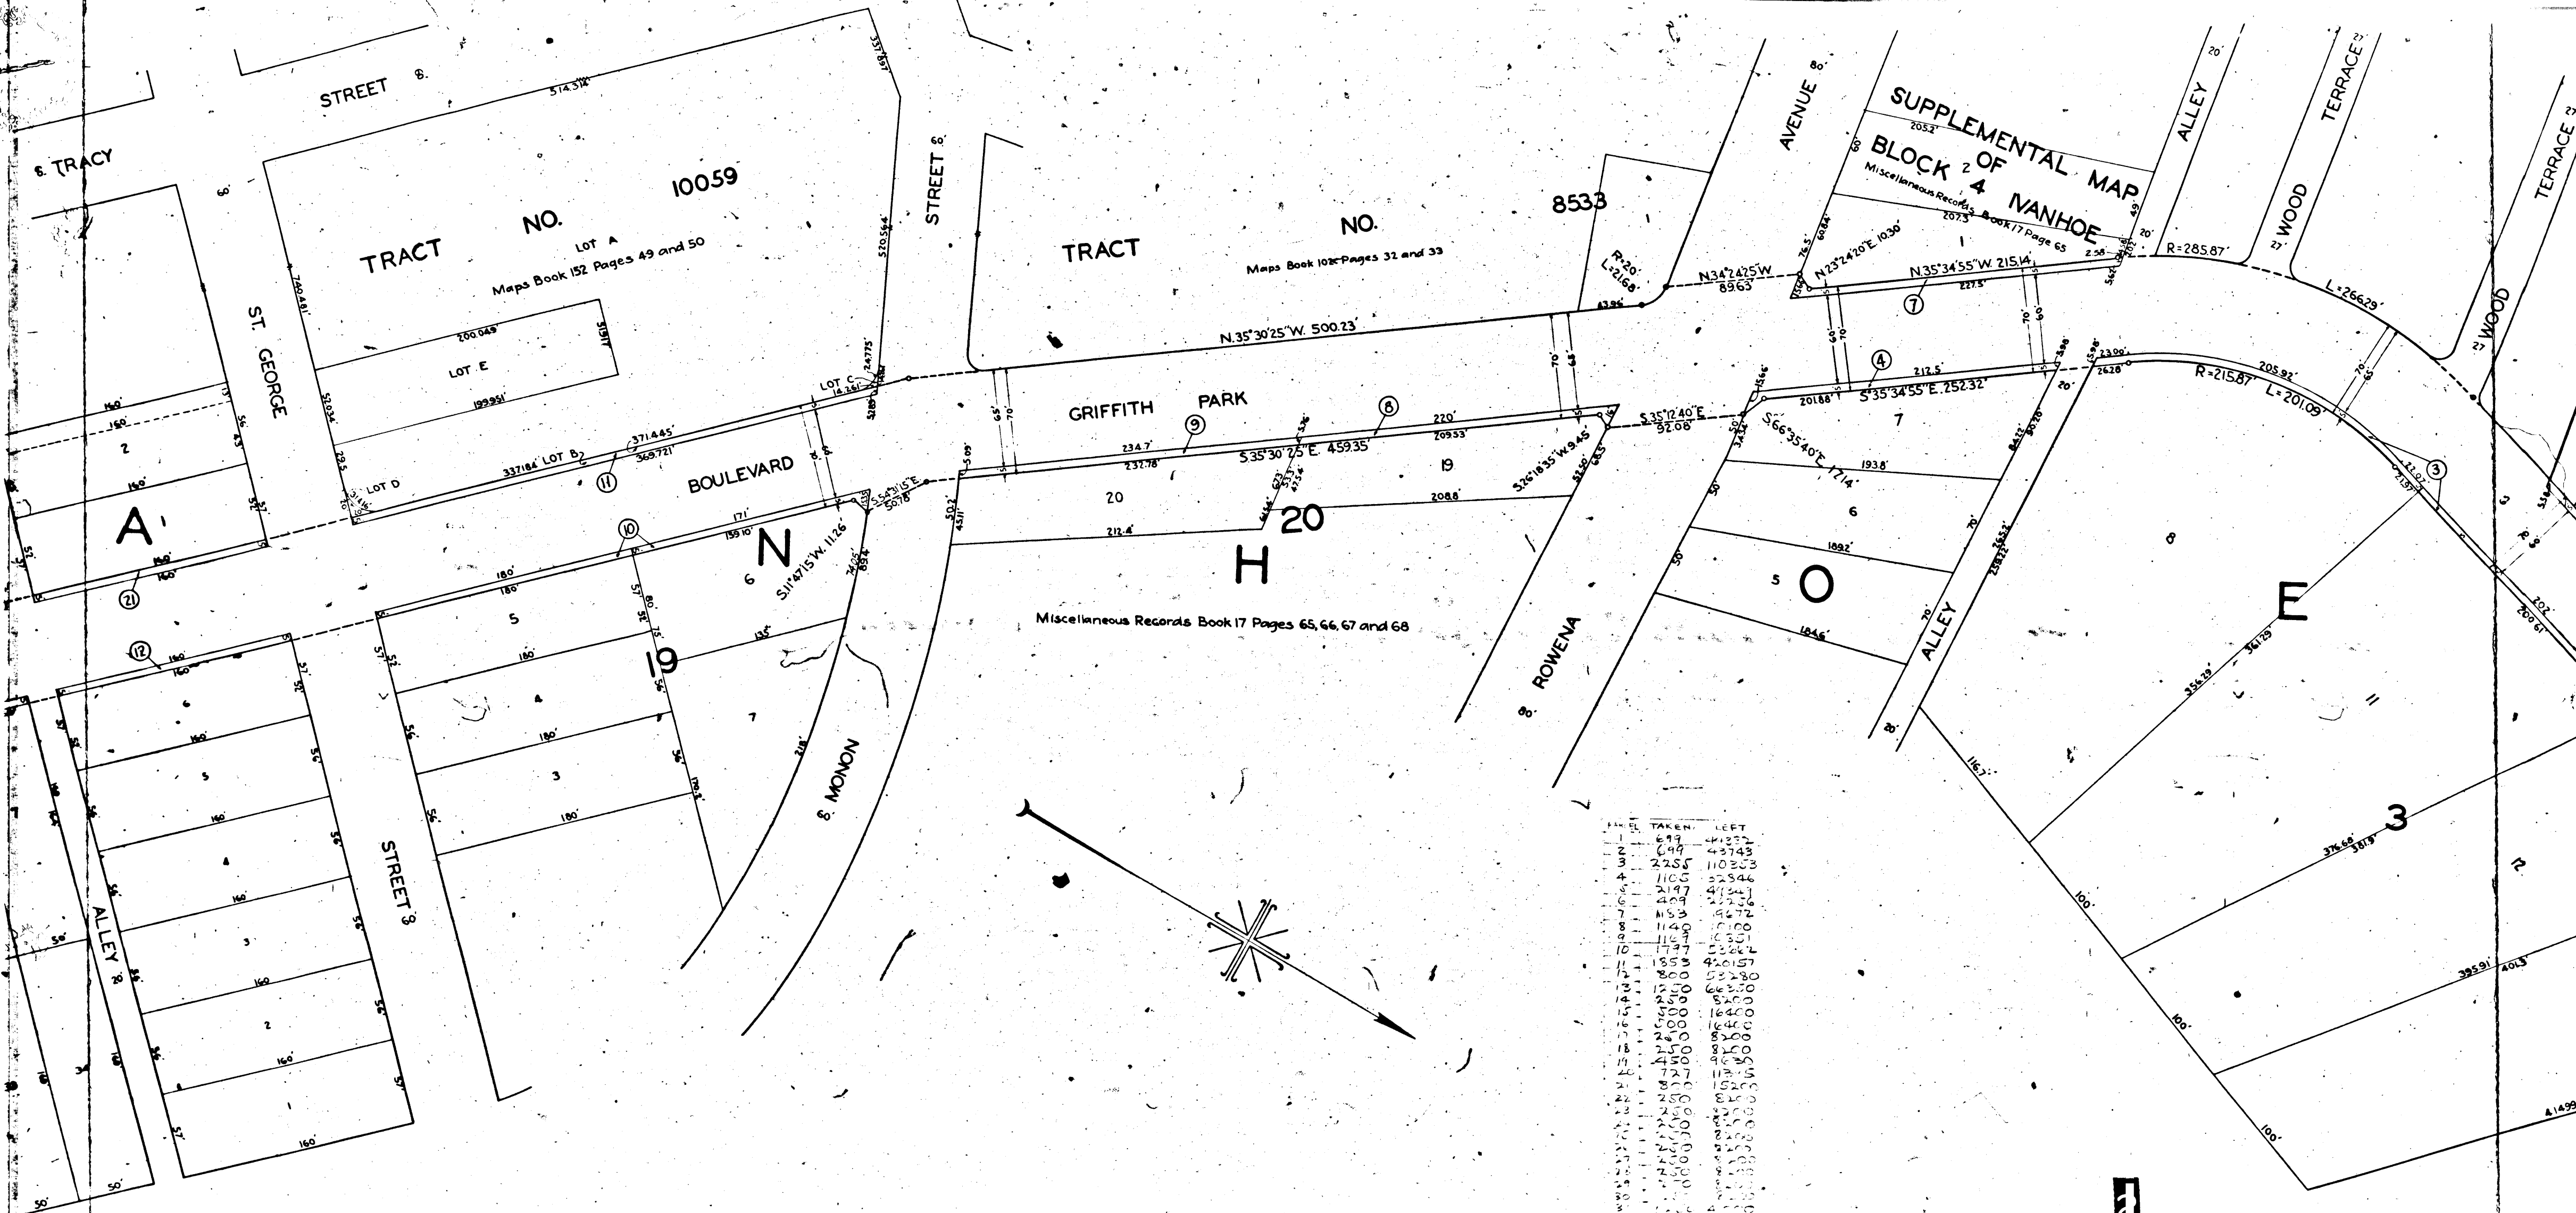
STREET 8.

514.314'

S. TRACY

60'

TRACT NO. 10059

LOT A

Maps Book 152 Pages 49 and 50

STREET 60'

TRACT NO. 8533

Maps Book 102 Pages 32 and 33

AVENUE 80'

SUPPLEMENTAL MAP OF BLOCK 4 IVANHOE

Miscellaneous Records Book 17 Page 65

ALLEY 20'

WOOD TERRACE

TERRACE

WOOD

ST. GEORGE

LOT E

200.049'

199.951'

LOT C

LOT D

LOT B

337.184'

371.445'

369.721'

BOULEVARD

GRIFFITH PARK

N.35°30'25"W. 500.23'

S.35°30'25"E. 459.35'

N.34°24'25"W 89.63'

N.23°24'20"E. 103.0'

N.35°34'55"W. 215.14'

S.35°34'55"E. 252.32'

S.35°12'40"E 32.08'

S.66°35'40"E. 171.4'

S.26°18'35"W. 94.5'

S.54°31'15"E. 50.78

S.11°47'15"W. 112.6'

R=285.87'

L=266.29'

R=215.87' L=201.09'

R=20' L=21.68'

205.92'

A

N

H

O

E

20

19

3

1

2

5

6

7

8

11

12

Miscellaneous Records Book 17 Pages 65, 66, 67 and 68

ROWENA 80'

ALLEY 20'

ALLEY 20'

S. MONON

STREET 60'

| PARCEL | TAKEN | LEFT |
|---|---|---|
| 1 | 699 | 41332 |
| 2 | 699 | 43743 |
| 3 | 2255 | 110353 |
| 4 | 1105 | 52546 |
| 5 | 2197 | 41541 |
| 6 | 409 | 22236 |
| 7 | 1153 | 19672 |
| 8 | 1140 | 10100 |
| 9 | 1161 | 10351 |
| 10 | 1797 | 53262 |
| 11 | 1853 | 420157 |
| 12 | 800 | 53280 |
| 13 | 1250 | 66330 |
| 14 | 250 | 8200 |
| 15 | 500 | 16400 |
| 16 | 500 | 16400 |
| 17 | 250 | 8200 |
| 18 | 250 | 8250 |
| 19 | 450 | 9650 |
| 20 | 727 | 11315 |
| 21 | 800 | 15200 |
| 22 | 250 | 8200 |
| 23 | 250 | 8200 |
| 24 | 250 | 8200 |
| 25 | 250 | 8200 |
| 26 | 250 | 8200 |
| 27 | 250 | 8200 |
| 28 | 250 | 8200 |
| 29 | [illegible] | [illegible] |
| 30 | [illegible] | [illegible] |